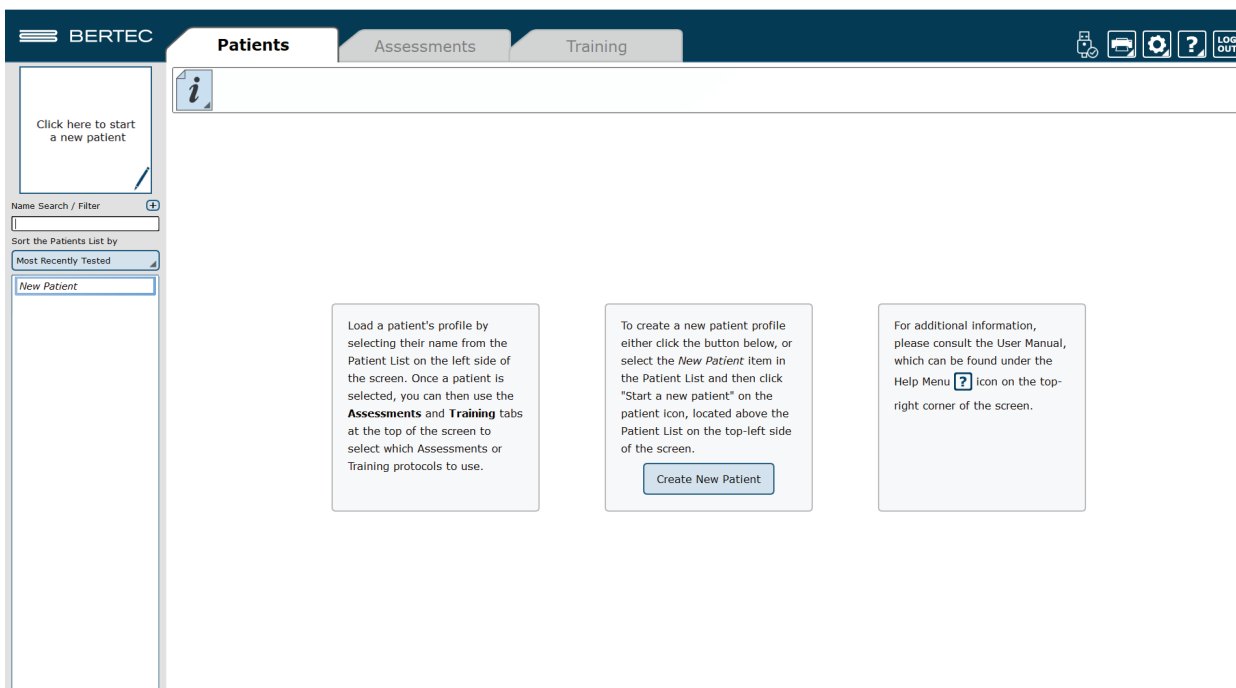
BERTEC

Patients

Assessments

Training

LOG OUT

Click here to start a new patient

Name Search / Filter

Sort the Patients List by

Most Recently Tested

New Patient

Load a patient's profile by selecting their name from the Patient List on the left side of the screen. Once a patient is selected, you can then use the **Assessments** and **Training** tabs at the top of the screen to select which Assessments or Training protocols to use.

To create a new patient profile either click the button below, or select the *New Patient* item in the Patient List and then click "Start a new patient" on the patient icon, located above the Patient List on the top-left side of the screen.

Create New Patient

For additional information, please consult the User Manual, which can be found under the Help Menu ? icon on the top-right corner of the screen.